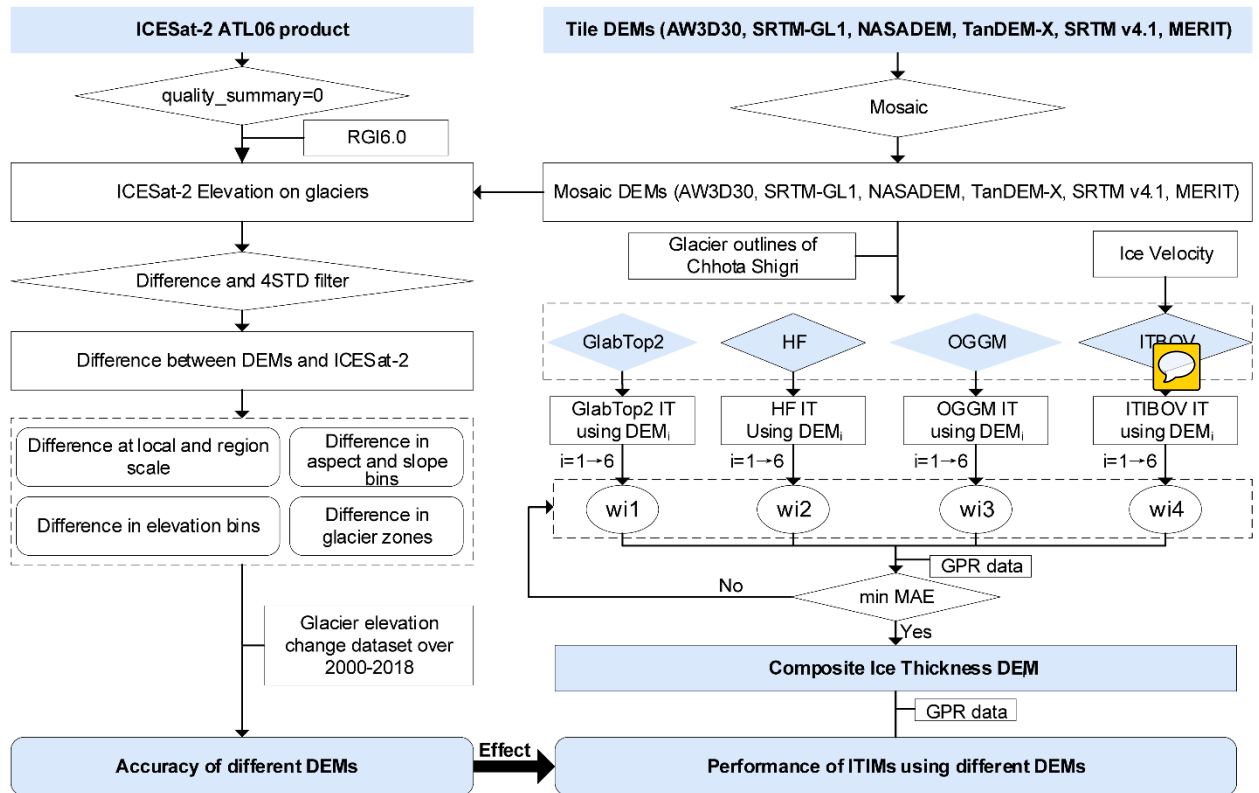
ICESat-2 ATL06 product

quality_summary=0

RGI6.0

ICESat-2 Elevation on glaciers

Difference and 4STD filter

Difference between DEMs and ICESat-2

Difference at local and region scale

Difference in aspect and slope bins

Difference in elevation bins

Difference in glacier zones

Glacier elevation change dataset over 2000-2018

Accuracy of different DEMs

Effect

Tile DEMs (AW3D30, SRTM-GL1, NASADEM, TanDEM-X, SRTM v4.1, MERIT)

Mosaic

Mosaic DEMs (AW3D30, SRTM-GL1, NASADEM, TanDEM-X, SRTM v4.1, MERIT)

Glacier outlines of Chhota Shigri

Ice Velocity

GlabTop2

HF

OGGM

ITIBOV

GlabTop2 IT using DEM$_i$

HF IT Using DEM$_i$

OGGM IT using DEM$_i$

ITIBOV IT using DEM$_i$

i=1→6

i=1→6

i=1→6

i=1→6

wi1

wi2

wi3

wi4

GPR data

No

min MAE

Yes

Composite Ice Thickness DEM

GPR data

Performance of ITIMs using different DEMs